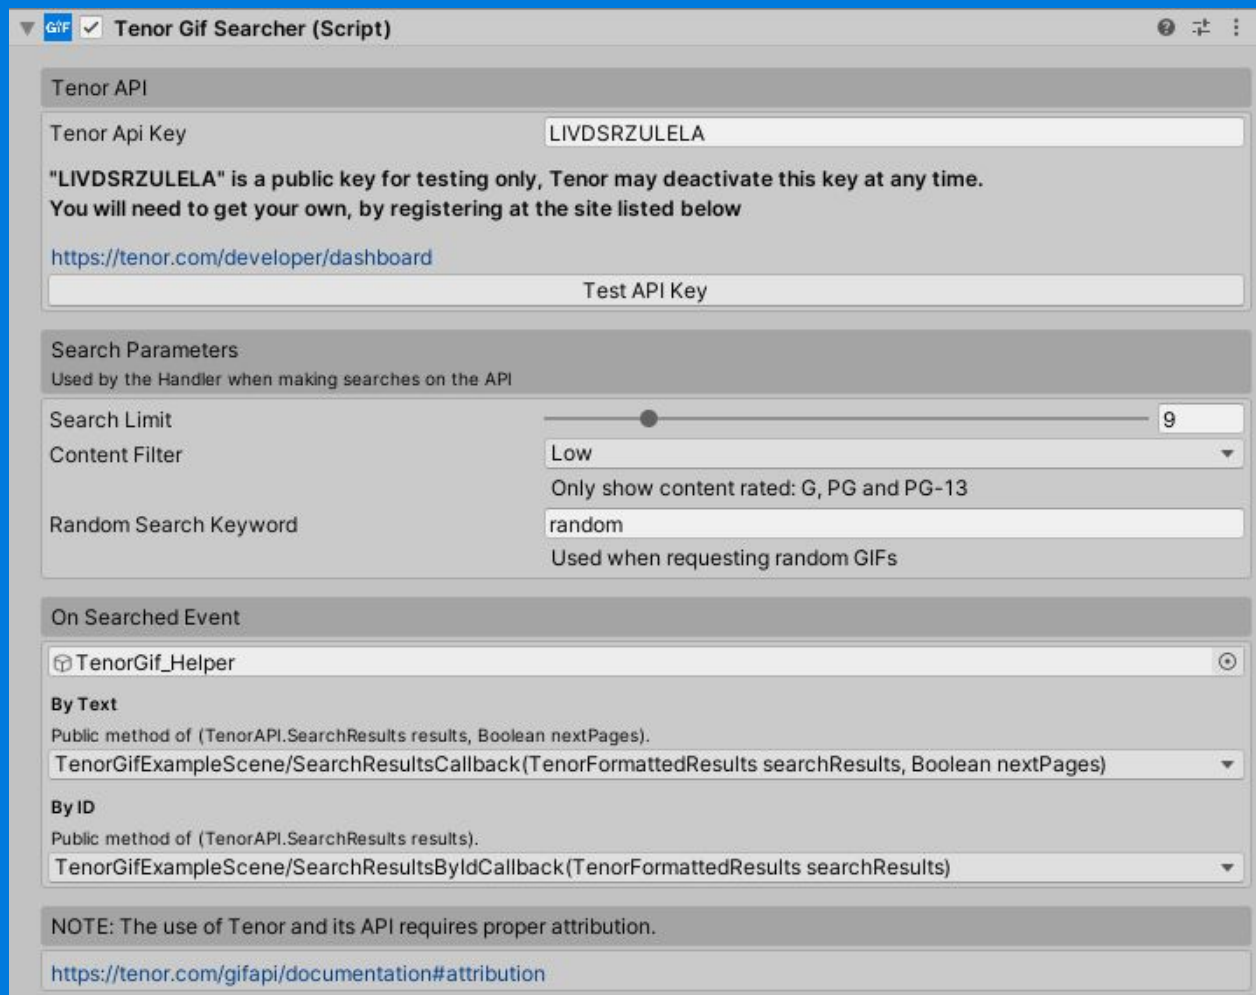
GIF Tenor Gif Searcher (Script)

Tenor API

Tenor Api Key LIVDSRZULELA

"LIVDSRZULELA" is a public key for testing only, Tenor may deactivate this key at any time.
You will need to get your own, by registering at the site listed below

https://tenor.com/developer/dashboard

Test API Key

Search Parameters
Used by the Handler when making searches on the API

Search Limit 9
Content Filter Low
Only show content rated: G, PG and PG-13
Random Search Keyword random
Used when requesting random GIFs

On Searched Event

TenorGif_Helper

By Text
Public method of (TenorAPI.SearchResults results, Boolean nextPages).
TenorGifExampleScene/SearchResultsCallback(TenorFormattedResults searchResults, Boolean nextPages)

By ID
Public method of (TenorAPI.SearchResults results).
TenorGifExampleScene/SearchResultsByIdCallback(TenorFormattedResults searchResults)

NOTE: The use of Tenor and its API requires proper attribution.

https://tenor.com/gifapi/documentation#attribution